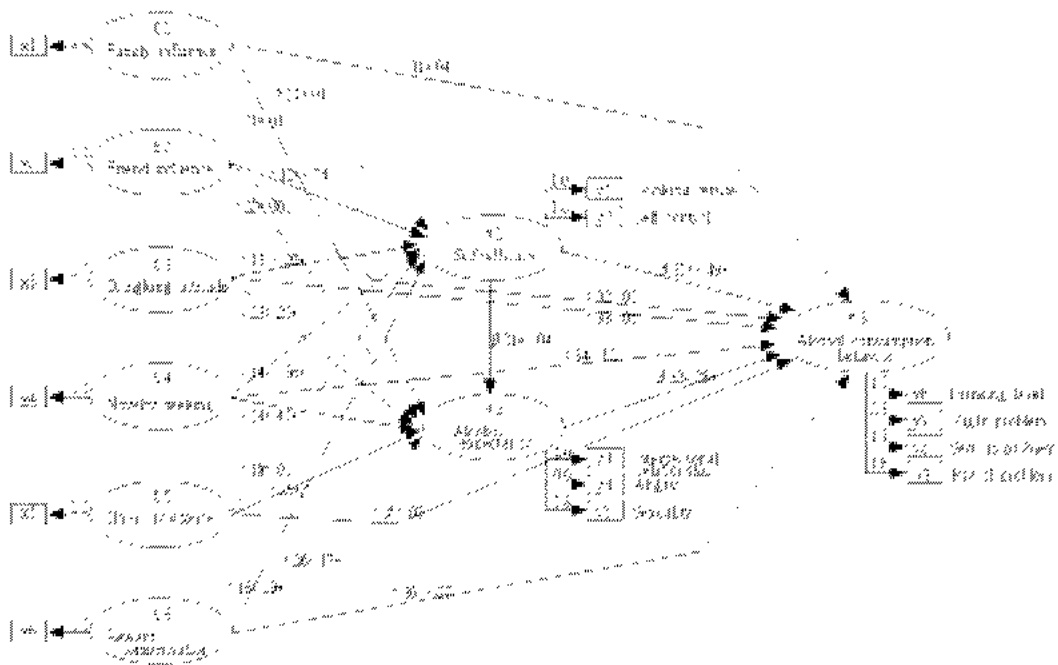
C
Brand influence
E2
Brand awareness
E3
Shopping attitude
E4
Security concerns
E5
Price sensitivity
E6
Perceived risk
Satisfaction
Purchase intention
Loyalty
Word of mouth
Repurchase intention
Recommendation
Brand commitment
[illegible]